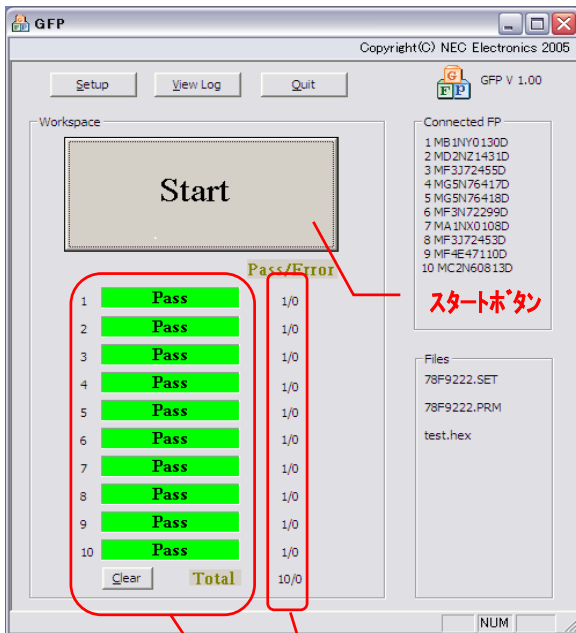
GFP

Copyright(C) NEC Electronics 2005

Setup View Log Quit

G F P GFP V 1.00

Workspace

Start

Pass/Error

| | | |
|---|---|---|
| 1 | Pass | 1/0 |
| 2 | Pass | 1/0 |
| 3 | Pass | 1/0 |
| 4 | Pass | 1/0 |
| 5 | Pass | 1/0 |
| 6 | Pass | 1/0 |
| 7 | Pass | 1/0 |
| 8 | Pass | 1/0 |
| 9 | Pass | 1/0 |
| 10 | Pass | 1/0 |

Clear Total 10/0

スタートボタン

Connected FP
1 MB1NY0130D
2 MD2NZ1431D
3 MF3J72455D
4 MG5N76417D
5 MG5N76418D
6 MF3N72299D
7 MA1NX0108D
8 MF3J72453D
9 MF4E47110D
10 MC2N60813D

Files
78F9222.SET
78F9222.PRM
test.hex

NUM